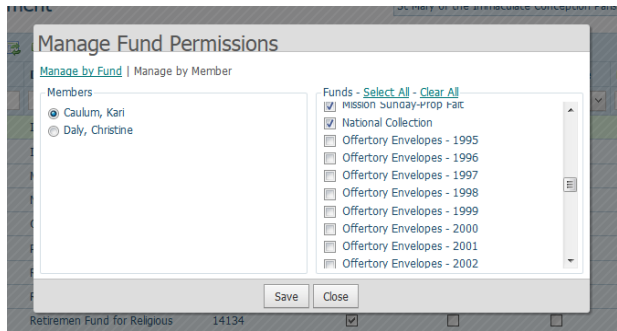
ment
St Mary of the Immaculate Conception Paris

Manage Fund Permissions

Manage by Fund | Manage by Member

Members
Caulum, Kari
Daly, Christine

Funds - Select All - Clear All
Mission Sunday-Prop Fait
National Collection
Offertory Envelopes - 1995
Offertory Envelopes - 1996
Offertory Envelopes - 1997
Offertory Envelopes - 1998
Offertory Envelopes - 1999
Offertory Envelopes - 2000
Offertory Envelopes - 2001
Offertory Envelopes - 2002

Save
Close

Retiremen Fund for Religious 14134